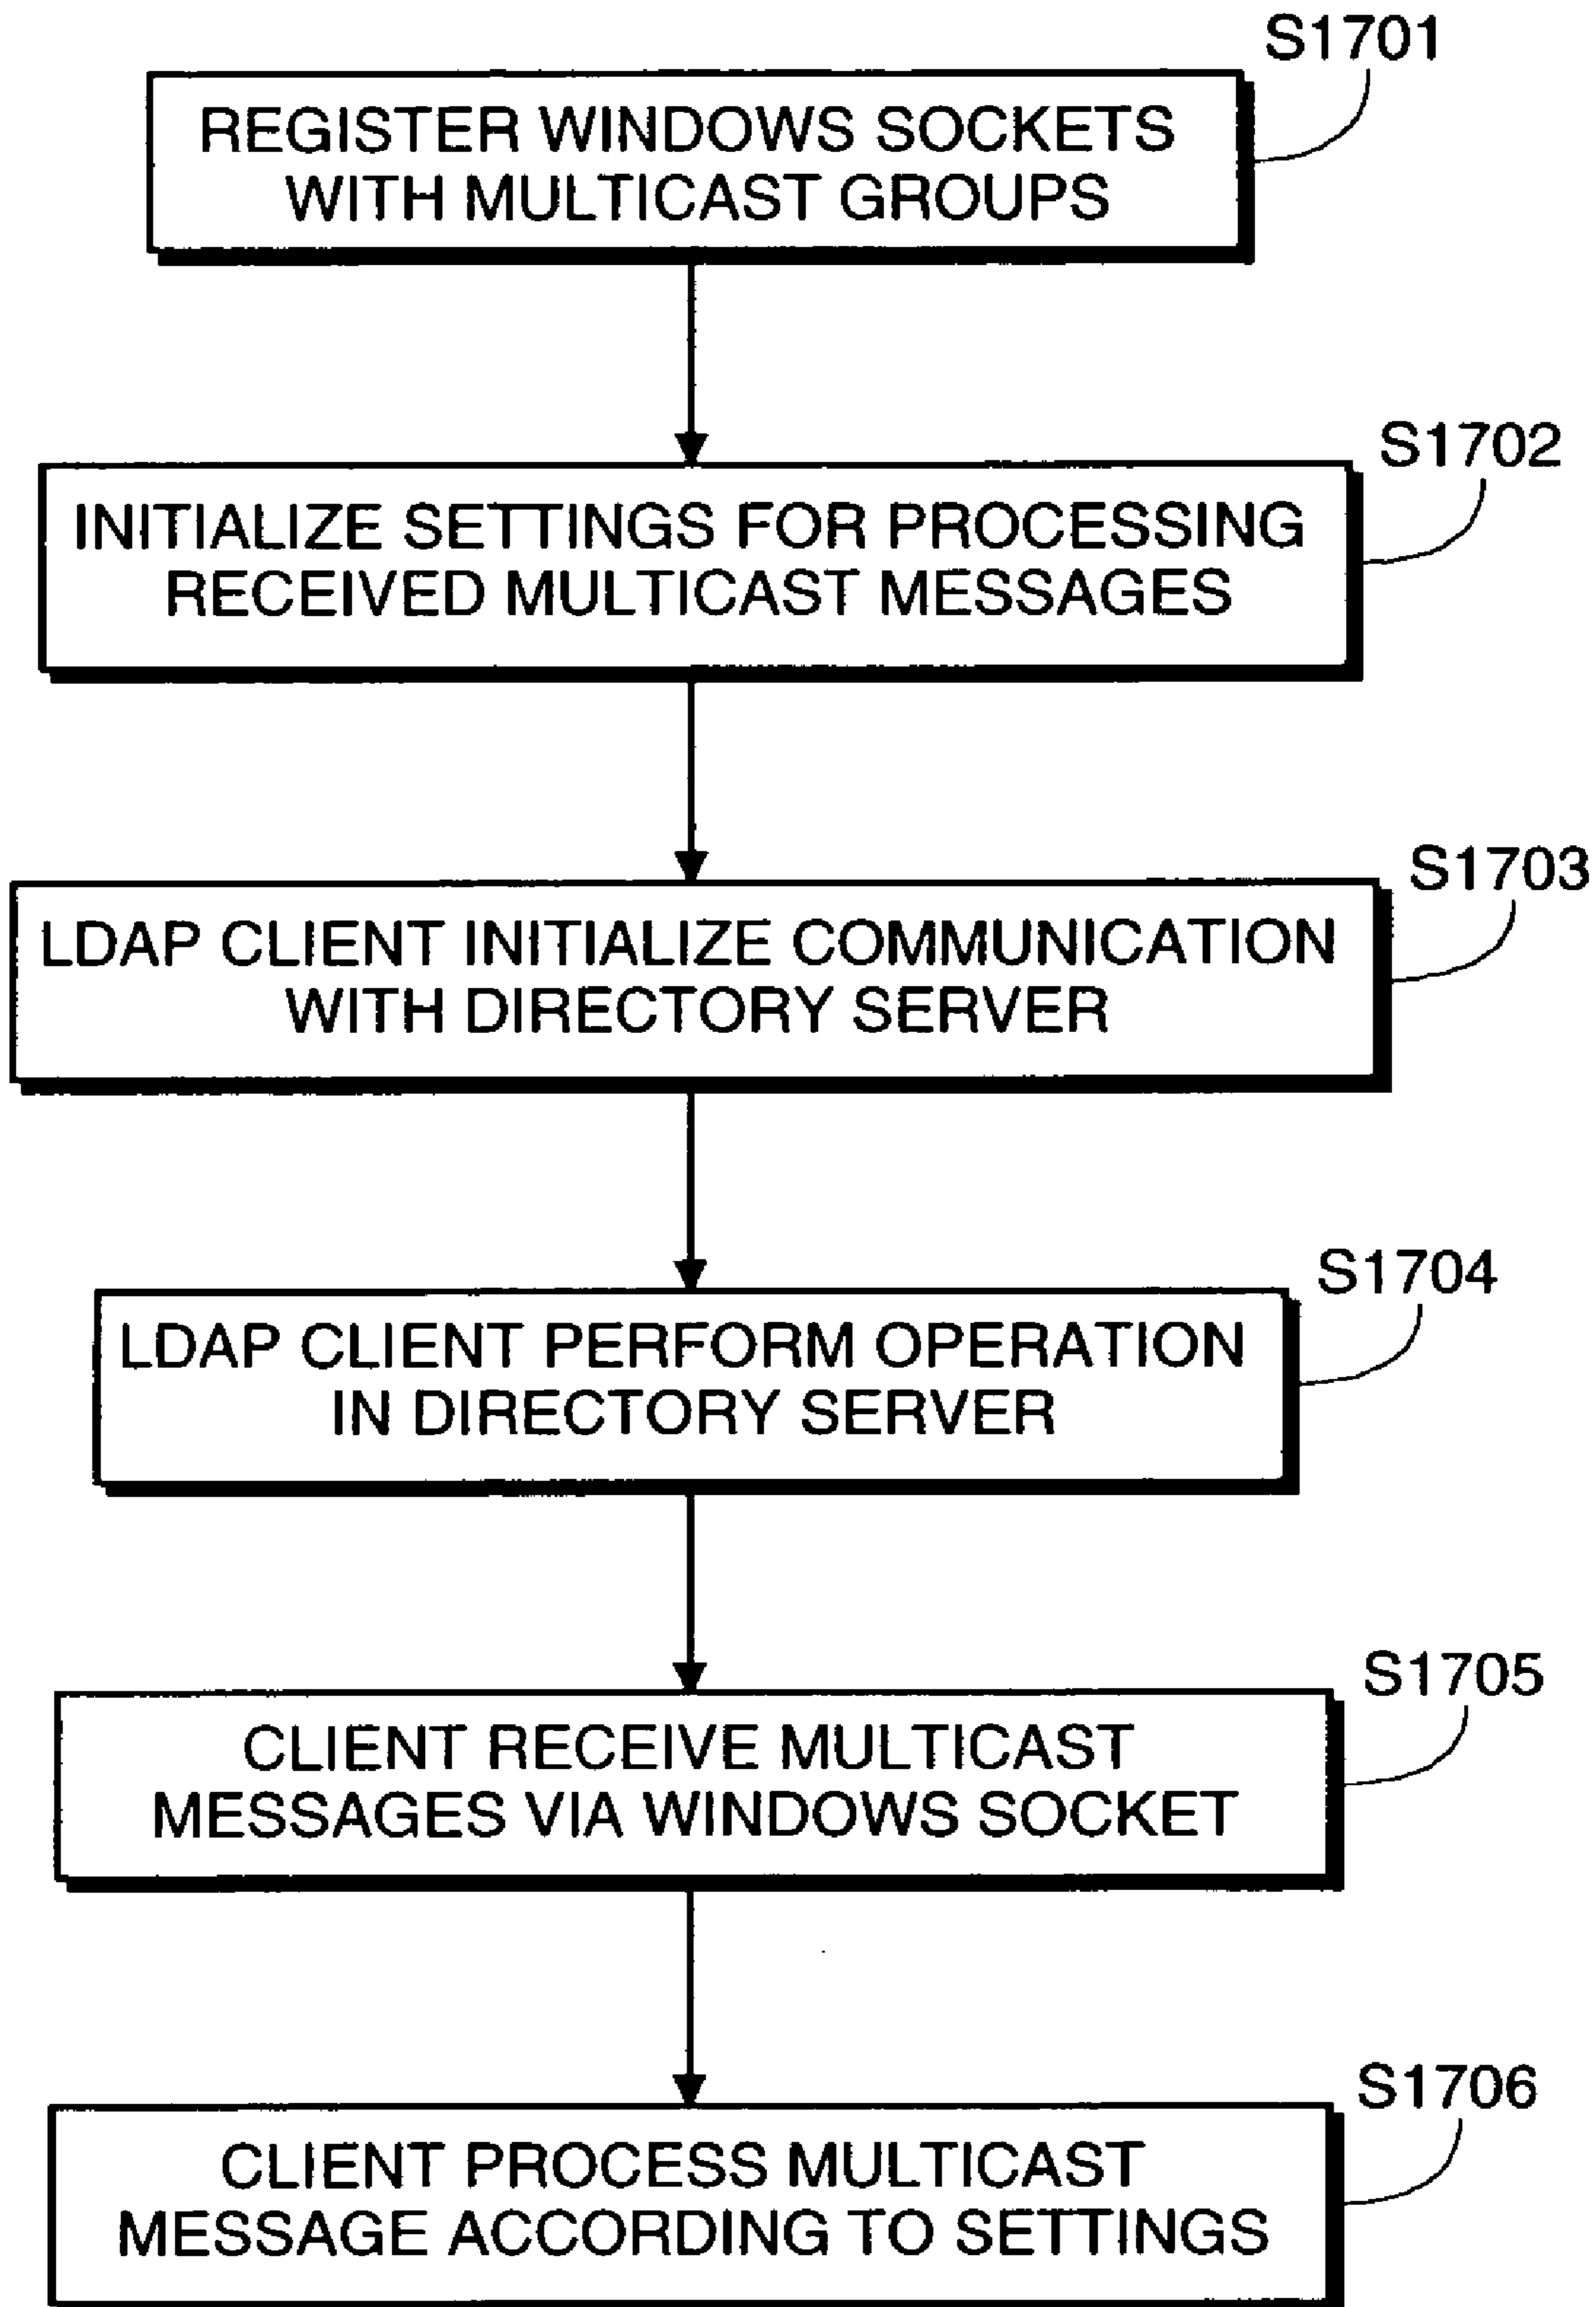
S1701

REGISTER WINDOWS SOCKETS WITH MULTICAST GROUPS

S1702

INITIALIZE SETTINGS FOR PROCESSING RECEIVED MULTICAST MESSAGES

S1703

LDAP CLIENT INITIALIZE COMMUNICATION WITH DIRECTORY SERVER

S1704

LDAP CLIENT PERFORM OPERATION IN DIRECTORY SERVER

S1705

CLIENT RECEIVE MULTICAST MESSAGES VIA WINDOWS SOCKET

S1706

CLIENT PROCESS MULTICAST MESSAGE ACCORDING TO SETTINGS